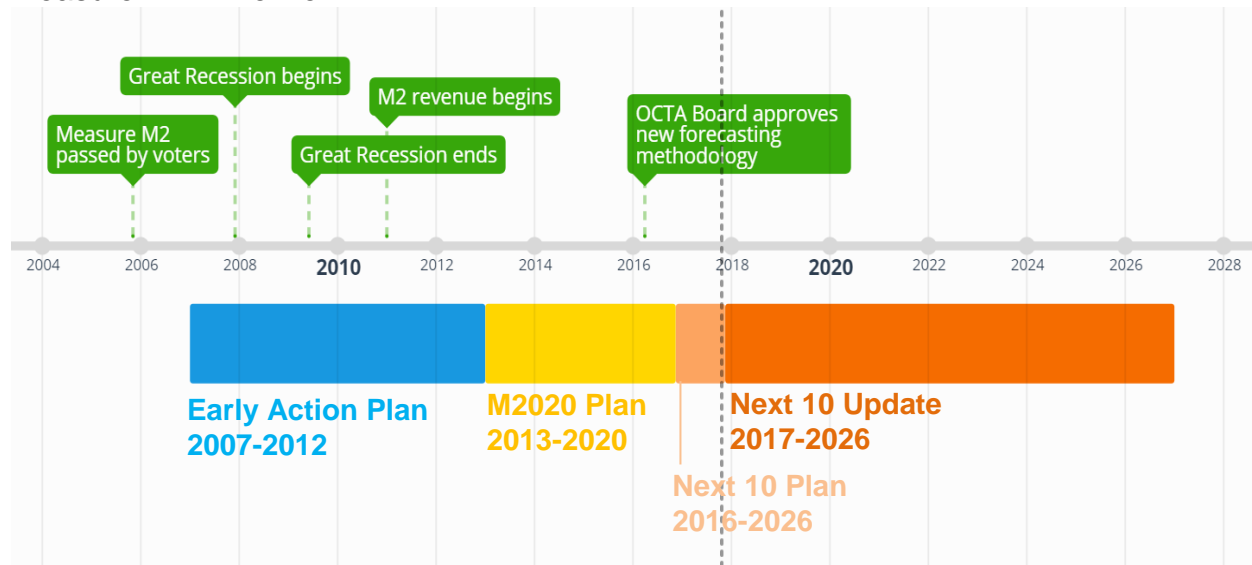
Great Recession begins

M2 revenue begins

Measure M2 passed by voters

Great Recession ends

OCTA Board approves new forecasting methodology

2004
2006
2008
2010
2012
2014
2016
2018
2020
2022
2024
2026
2028

Early Action Plan 2007-2012

M2020 Plan 2013-2020

Next 10 Update 2017-2026

Next 10 Plan 2016-2026